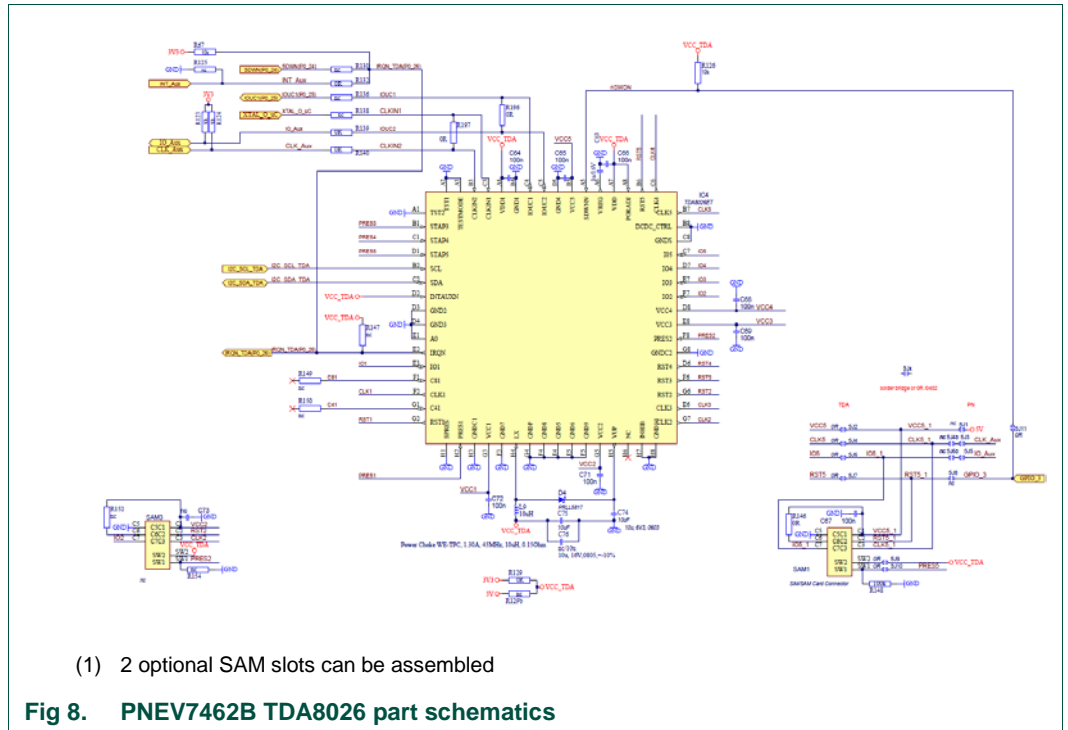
VCC_TDA

R126
10k

SDWN

IC4
TDA8026ET

TEST
STAP5
STAP4
STAP3
SCL
SDA
INTAUXN
GND2
GND3
A0
IRQN
IO1
C31
CLK1
C41
RST1

CLK5
DCDC_CTRL
GND5
IO5
IO4
IO3
IO2
VCC4
VCC3
PRES2
GND2
RST4
RST3
RST2
CLK3
CLK2

I2C_SCL_TDA
I2C_SDA_TDA
VCC_TDA
IRQN_TDA(P0_26)
INT_Aux
IO_Aux
CLK_Aux

VCC_TDA
VCC5
VCC_TDA

VCC1
VCC2

Power Choke WE-TPC, 1.30A, 45MHz, 10uH, 0.150hm

SAM1
SAM/SAM Card Connector
SAM2

TDA
PN
GPIO_3
CLK_Aux
IO_Aux

VCC_TDA
R129
R12P0

(1) 2 optional SAM slots can be assembled

Fig 8. PNEV7462B TDA8026 part schematics